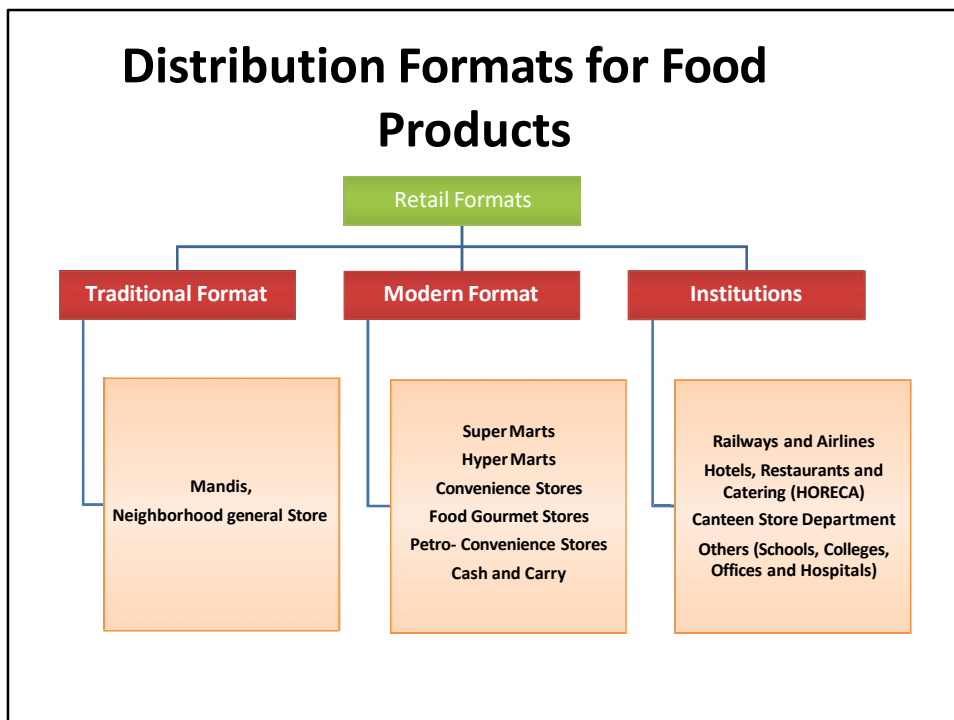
Distribution Formats for Food Products

Retail Formats

Traditional Format

Modern Format

Institutions

Mandis,
Neighborhood general Store

Super Marts
Hyper Marts
Convenience Stores
Food Gourmet Stores
Petro- Convenience Stores
Cash and Carry

Railways and Airlines
Hotels, Restaurants and Catering (HORECA)
Canteen Store Department
Others (Schools, Colleges, Offices and Hospitals)